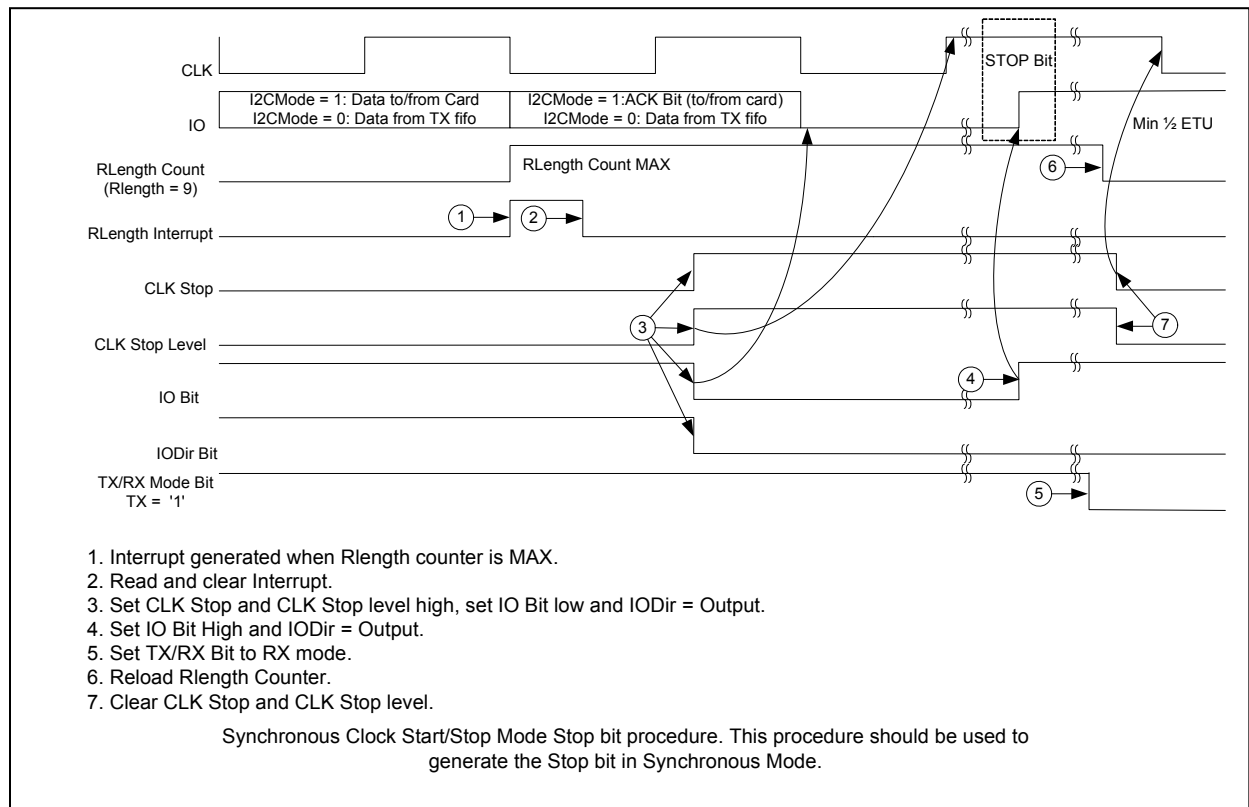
CLK

STOP Bit

IO

I2CMode = 1: Data to/from Card
I2CMode = 0: Data from TX fifo

I2CMode = 1:ACK Bit (to/from card)
I2CMode = 0: Data from TX fifo

Min ½ ETU

RLength Count
(Rlength = 9)

RLength Count MAX

6

RLength Interrupt

1

2

CLK Stop

CLK Stop Level

3

7

IO Bit

4

IODir Bit

TX/RX Mode Bit
TX = '1'

5

1. Interrupt generated when Rlength counter is MAX.
2. Read and clear Interrupt.
3. Set CLK Stop and CLK Stop level high, set IO Bit low and IODir = Output.
4. Set IO Bit High and IODir = Output.
5. Set TX/RX Bit to RX mode.
6. Reload Rlength Counter.
7. Clear CLK Stop and CLK Stop level.

Synchronous Clock Start/Stop Mode Stop bit procedure. This procedure should be used to generate the Stop bit in Synchronous Mode.